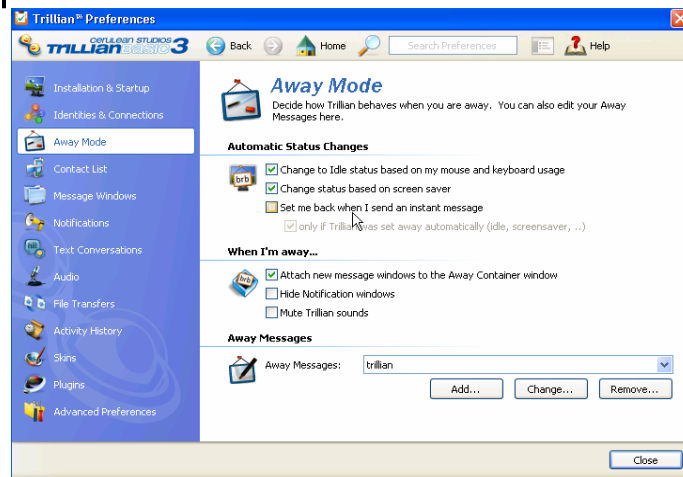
Trillian™ Preferences

CERULEAN STUDIOS TRILLIAN basic 3

Back

Home

Search Preferences

Help

Installation & Startup

Identities & Connections

Away Mode

Contact List

Message Windows

Notifications

Text Conversations

Audio

File Transfers

Activity History

Skins

Plugins

Advanced Preferences

Away Mode

Decide how Trillian behaves when you are away. You can also edit your Away Messages here.

Automatic Status Changes

brb

Change to Idle status based on my mouse and keyboard usage

Change status based on screen saver

Set me back when I send an instant message

only if Trillian was set away automatically (idle, screensaver, ..)

When I'm away...

brb

Attach new message windows to the Away Container window

Hide Notification windows

Mute Trillian sounds

Away Messages

Away Messages: trillian

Add...

Change...

Remove...

Close